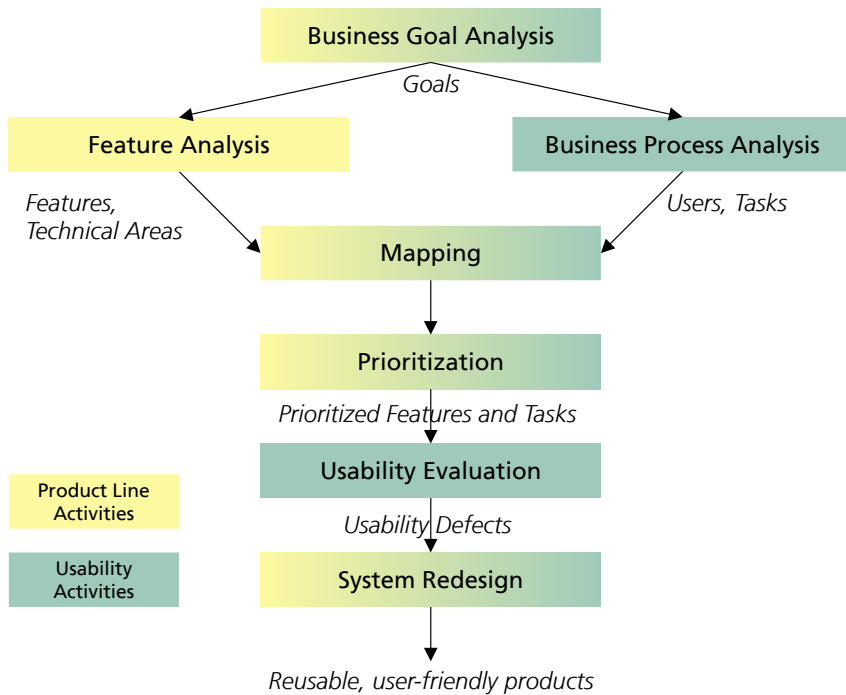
Business Goal Analysis

Goals

Feature Analysis

Business Process Analysis

Features, Technical Areas

Users, Tasks

Mapping

Prioritization

Prioritized Features and Tasks

Usability Evaluation

Usability Defects

System Redesign

Reusable, user-friendly products

Product Line Activities

Usability Activities